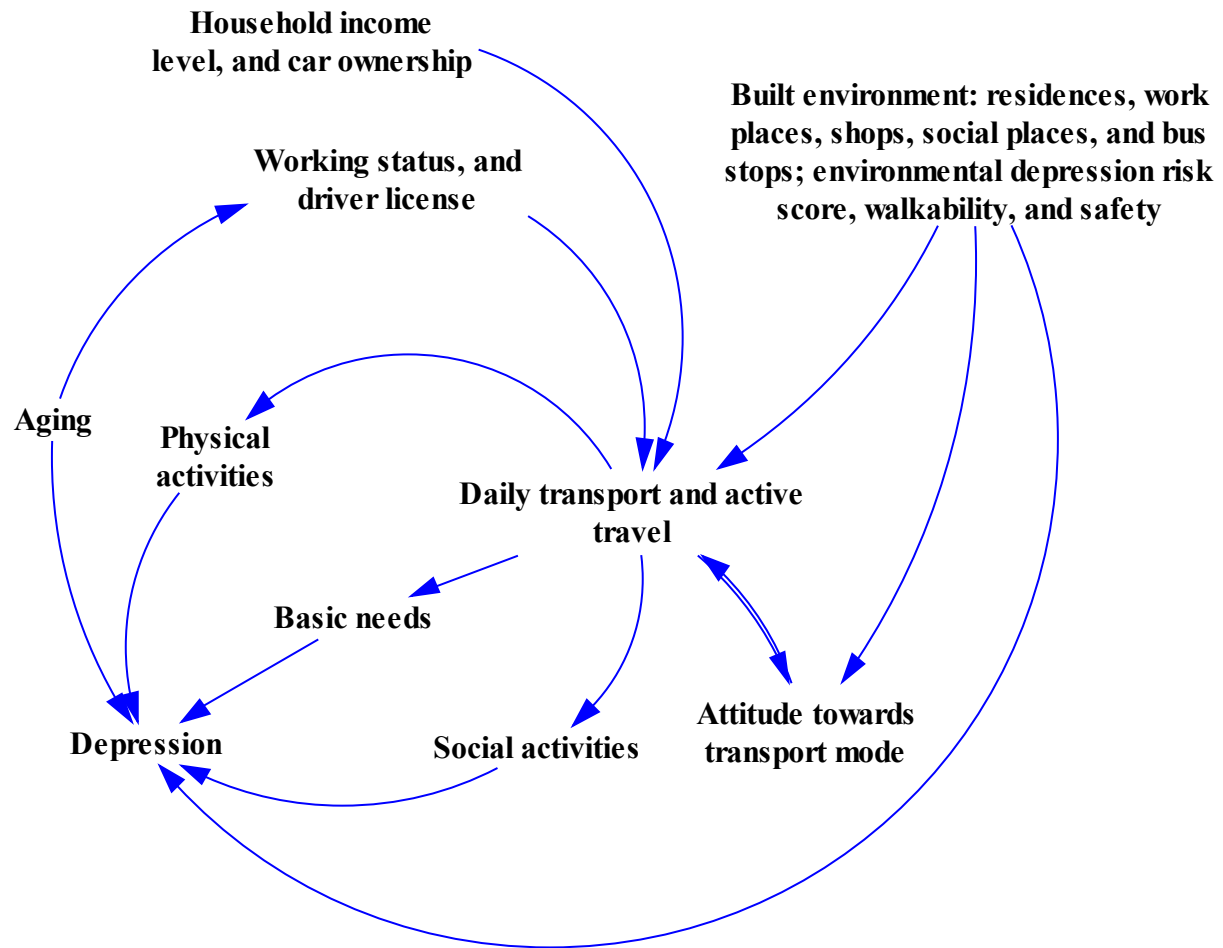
Household income level, and car ownership

Built environment: residences, work places, shops, social places, and bus stops; environmental depression risk score, walkability, and safety

Working status, and driver license

Aging

Physical activities

Daily transport and active travel

Basic needs

Depression

Social activities

Attitude towards transport mode